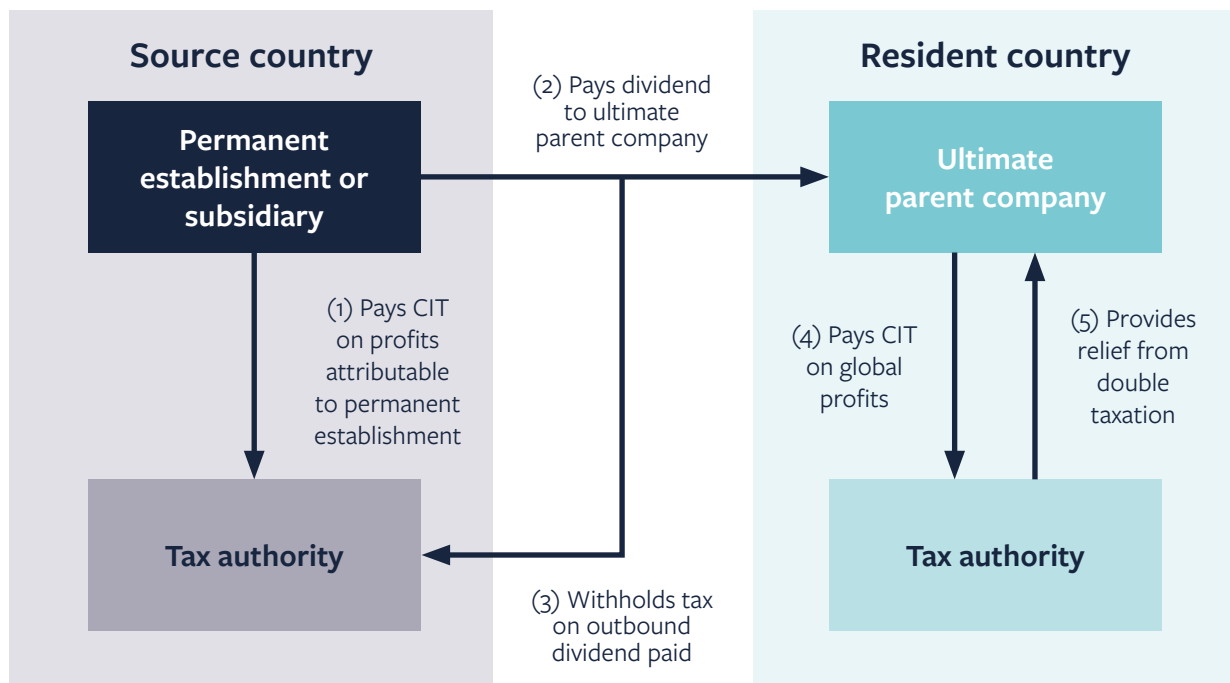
Source country

Resident country

(2) Pays dividend to ultimate parent company

Permanent establishment or subsidiary

Ultimate parent company

(1) Pays CIT on profits attributable to permanent establishment

(4) Pays CIT on global profits

(5) Provides relief from double taxation

Tax authority

Tax authority

(3) Withholds tax on outbound dividend paid